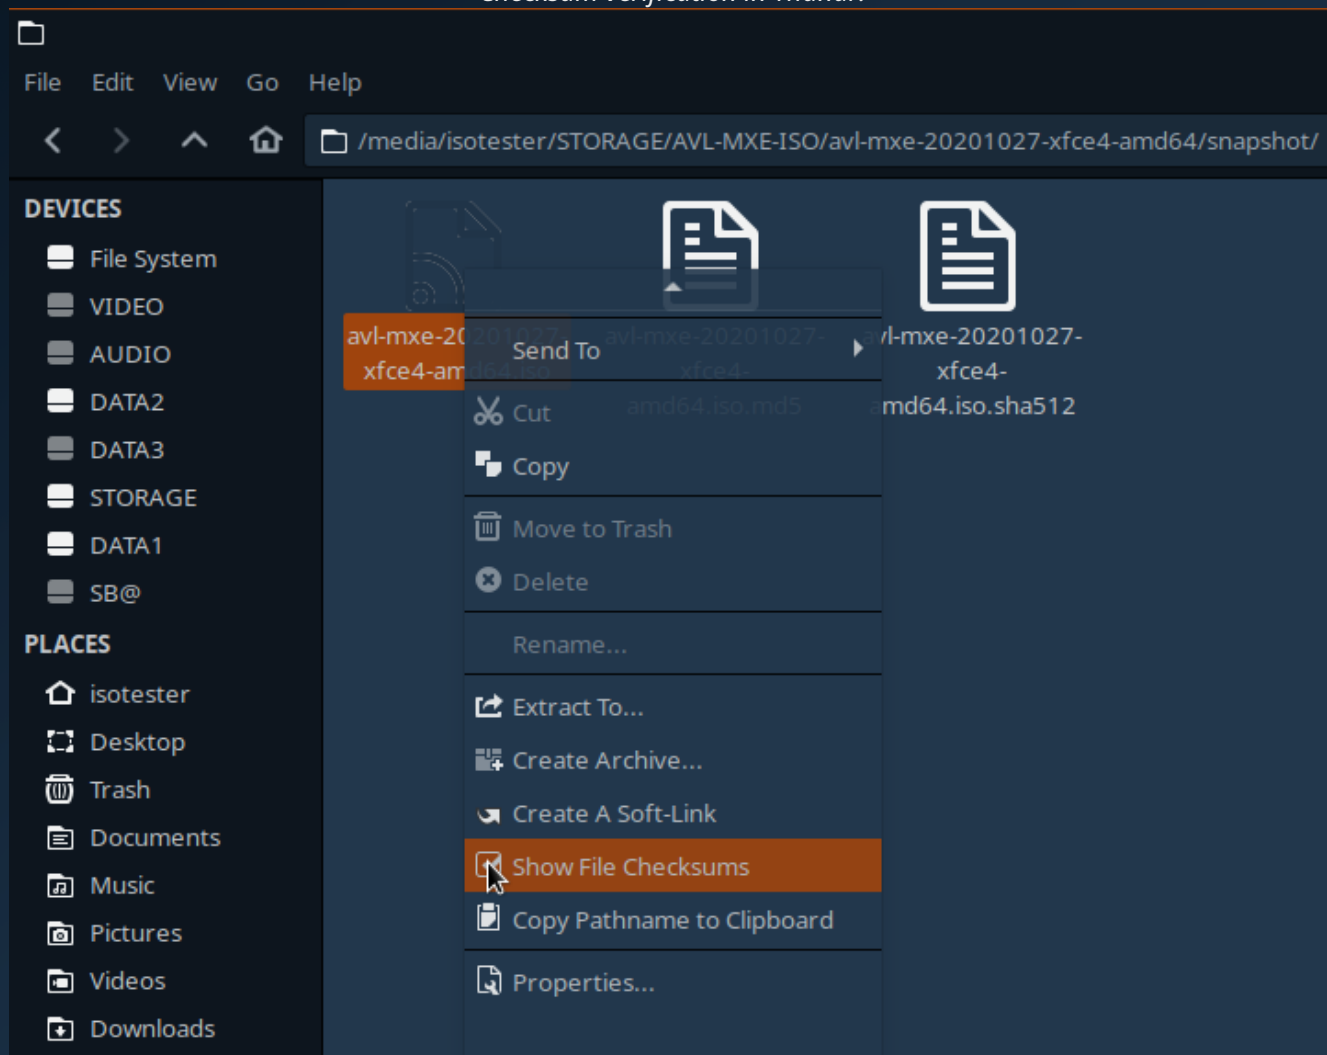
File Edit View Go Help

/media/isotester/STORAGE/AVL-MXE-ISO/avl-mxe-20201027-xfce4-amd64/snapshot/

DEVICES
File System
VIDEO
AUDIO
DATA2
DATA3
STORAGE
DATA1
SB@

PLACES
isotester
Desktop
Trash
Documents
Music
Pictures
Videos
Downloads

avl-mxe-20201027-xfce4-amd64.iso

avl-mxe-20201027-xfce4-amd64.iso.md5

avl-mxe-20201027-xfce4-amd64.iso.sha512

Send To
Cut
Copy
Move to Trash
Delete
Rename...
Extract To...
Create Archive...
Create A Soft-Link
Show File Checksums
Copy Pathname to Clipboard
Properties...